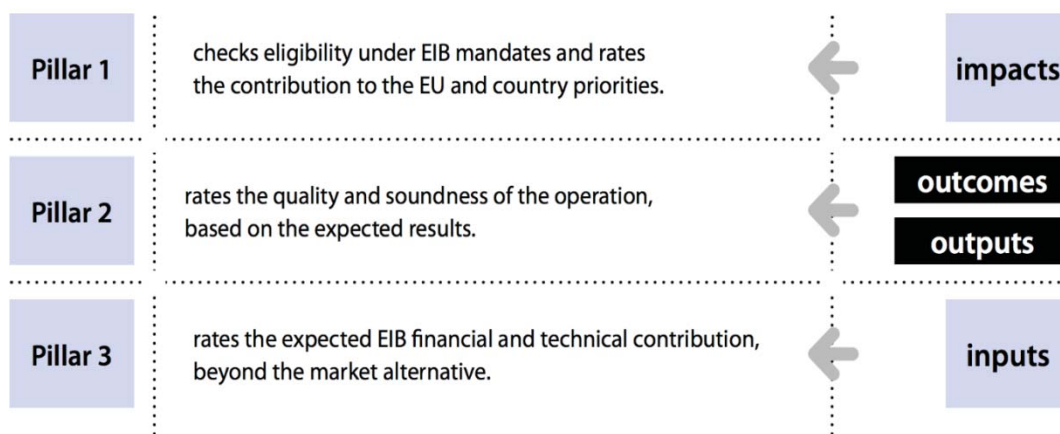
Pillar 1

checks eligibility under EIB mandates and rates the contribution to the EU and country priorities.

impacts

Pillar 2

rates the quality and soundness of the operation, based on the expected results.

outcomes

outputs

Pillar 3

rates the expected EIB financial and technical contribution, beyond the market alternative.

inputs